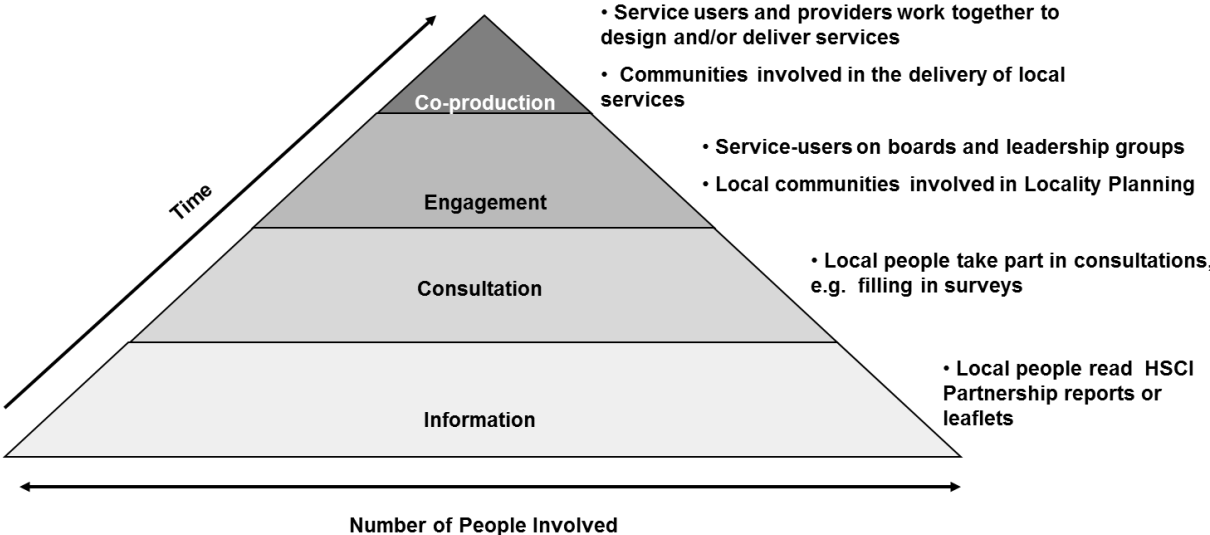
Time

Co-production

• Service users and providers work together to design and/or deliver services

• Communities involved in the delivery of local services

Engagement

• Service-users on boards and leadership groups

• Local communities involved in Locality Planning

Consultation

• Local people take part in consultations, e.g. filling in surveys

Information

• Local people read HSCI Partnership reports or leaflets

Number of People Involved